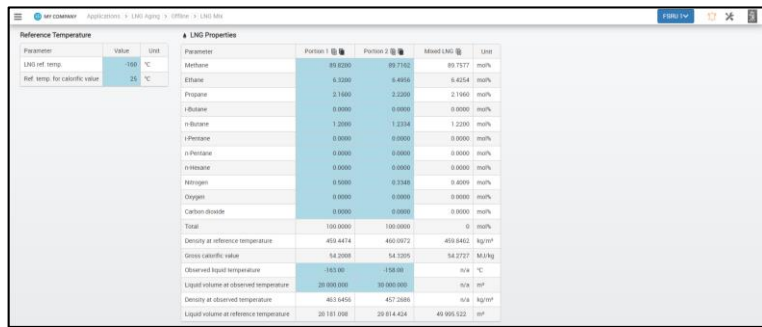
MY COMPANY Applications > LNG Aging > Offline > LNG Mix

FSRU 1

Reference Temperature

| Parameter | Value | Unit |
|---|---|---|
| LNG ref. temp. | -160 | °C |
| Ref. temp. for calorific value | 25 | °C |

LNG Properties

| Parameter | Portion 1 | Portion 2 | Mixed LNG | Unit |
|---|---|---|---|---|
| Methane | 89.8200 | 89.7162 | 89.7577 | mol% |
| Ethane | 6.3300 | 6.4956 | 6.4254 | mol% |
| Propane | 2.1600 | 2.2200 | 2.1960 | mol% |
| i-Butane | 0.0000 | 0.0000 | 0.0000 | mol% |
| n-Butane | 1.2000 | 1.2334 | 1.2200 | mol% |
| i-Pentane | 0.0000 | 0.0000 | 0.0000 | mol% |
| n-Pentane | 0.0000 | 0.0000 | 0.0000 | mol% |
| n-Hexane | 0.0000 | 0.0000 | 0.0000 | mol% |
| Nitrogen | 0.5000 | 0.3348 | 0.4009 | mol% |
| Oxygen | 0.0000 | 0.0000 | 0.0000 | mol% |
| Carbon dioxide | 0.0000 | 0.0000 | 0.0000 | mol% |
| Total | 100.0000 | 100.0000 | 0 | mol% |
| Density at reference temperature | 459.4474 | 460.0972 | 459.8462 | kg/m³ |
| Gross calorific value | 54.2008 | 54.3205 | 54.2727 | MJ/kg |
| Observed liquid temperature | -163.00 | -158.00 | n/a | °C |
| Liquid volume at observed temperature | 20 000.000 | 30 000.000 | n/a | m³ |
| Density at observed temperature | 463.6456 | 457.2686 | n/a | kg/m³ |
| Liquid volume at reference temperature | 20 181.098 | 29 814.424 | 49 995.522 | m³ |